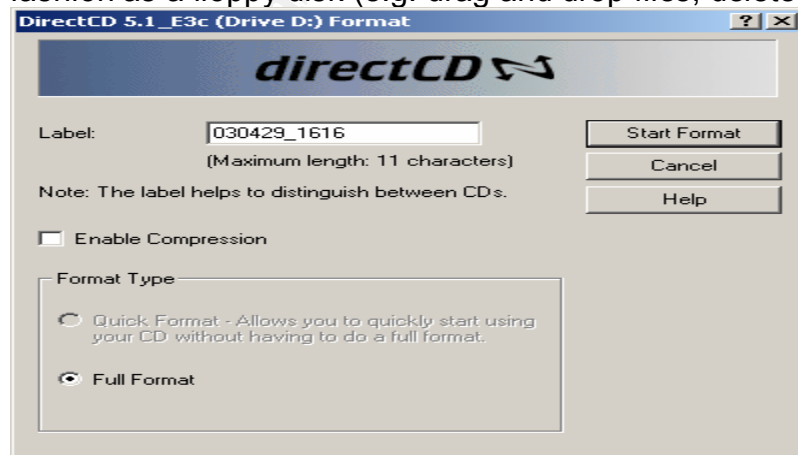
fashion as a floppy disk (e.g. drag and drop files, delete

DirectCD 5.1_E3c (Drive D:) Format

? X

directCD

Label: 030429_1616

(Maximum length: 11 characters)

Note: The label helps to distinguish between CDs.

Start Format

Cancel

Help

Enable Compression

Format Type

Quick Format - Allows you to quickly start using your CD without having to do a full format.

Full Format